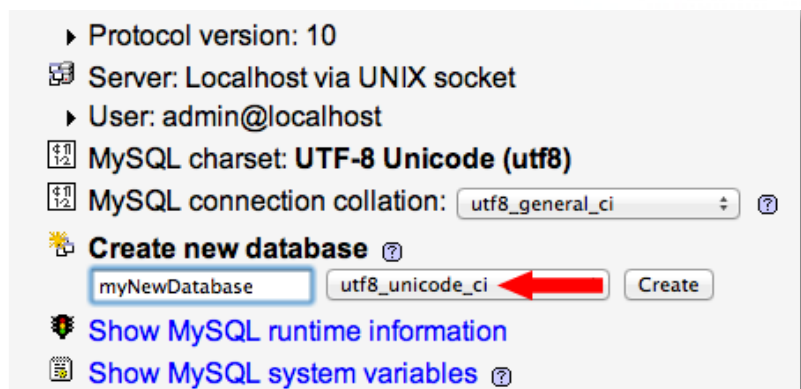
Protocol version: 10

Server: Localhost via UNIX socket

User: admin@localhost

MySQL charset: UTF-8 Unicode (utf8)

MySQL connection collation: utf8_general_ci

Create new database

myNewDatabase utf8_unicode_ci Create

Show MySQL runtime information

Show MySQL system variables